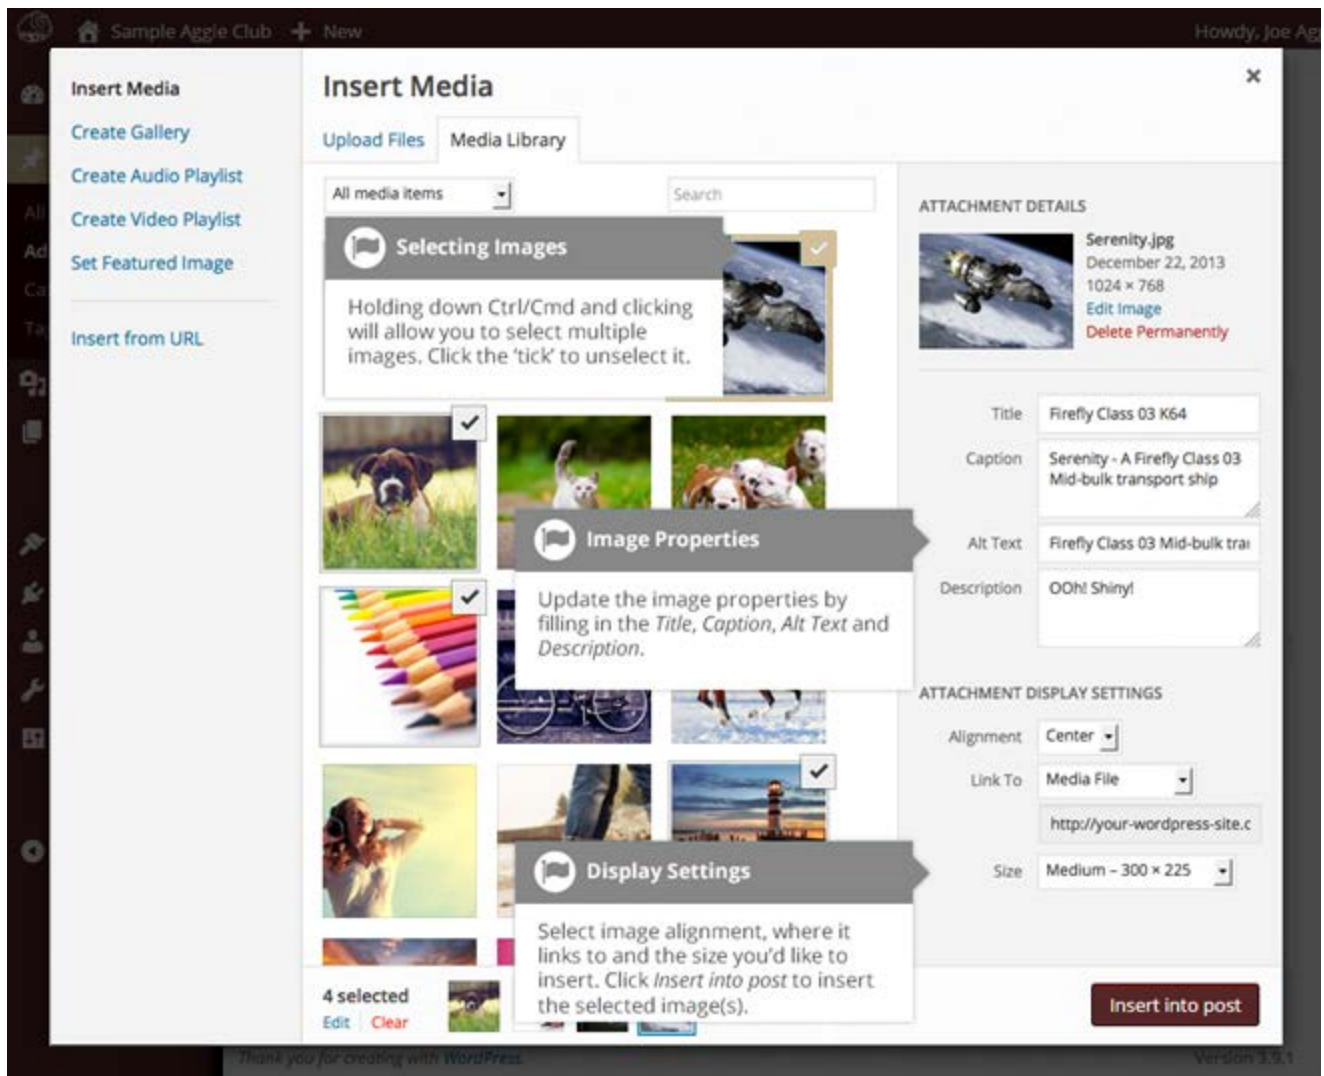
Sample Aggie Club + New

Howdy, Joe Ag

Insert Media
Create Gallery
Create Audio Playlist
Create Video Playlist
Set Featured Image
Insert from URL

Insert Media

×

Upload Files Media Library

All media items

Search

Selecting Images

Holding down Ctrl/Cmd and clicking will allow you to select multiple images. Click the 'tick' to unselect it.

Image Properties

Update the image properties by filling in the Title, Caption, Alt Text and Description.

Display Settings

Select image alignment, where it links to and the size you'd like to insert. Click Insert into post to insert the selected image(s).

ATTACHMENT DETAILS

Serenity.jpg
December 22, 2013
1024 × 768
Edit Image
Delete Permanently

Title Firefly Class 03 K64

Caption Serenity - A Firefly Class 03 Mid-bulk transport ship

Alt Text Firefly Class 03 Mid-bulk trai

Description OOh! Shiny!

ATTACHMENT DISPLAY SETTINGS

Alignment Center

Link To Media File

http://your-wordpress-site.c

Size Medium – 300 × 225

4 selected
Edit Clear

Insert into post

Thank you for creating with WordPress.

Version 3.9.1